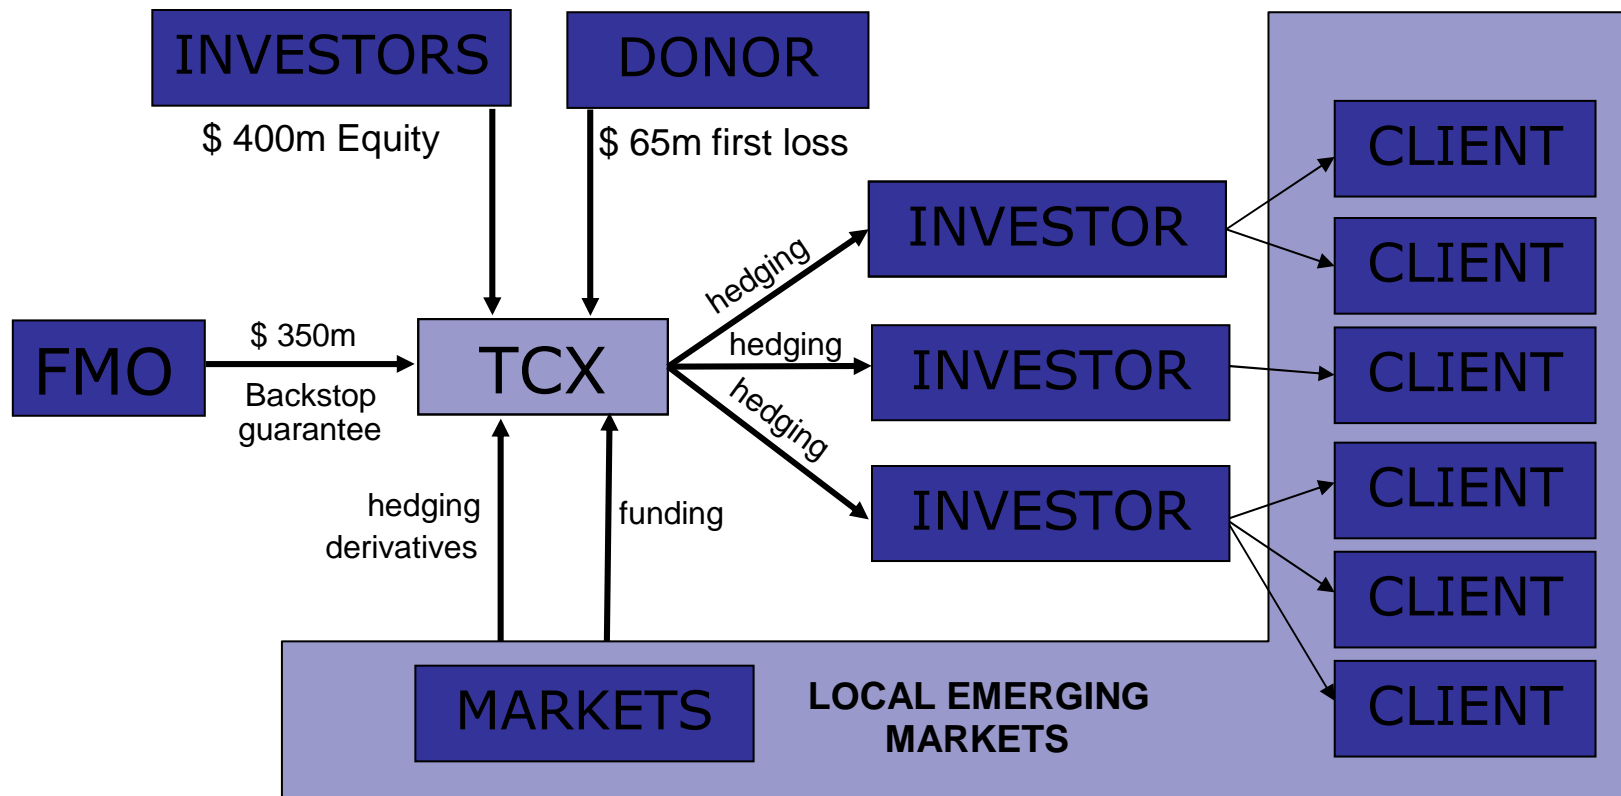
INVESTORS

DONOR

$ 400m Equity

$ 65m first loss

FMO

$ 350m

Backstop guarantee

TCX

hedging

hedging

hedging

INVESTOR

INVESTOR

INVESTOR

CLIENT

CLIENT

CLIENT

CLIENT

CLIENT

CLIENT

hedging derivatives

funding

MARKETS

LOCAL EMERGING MARKETS